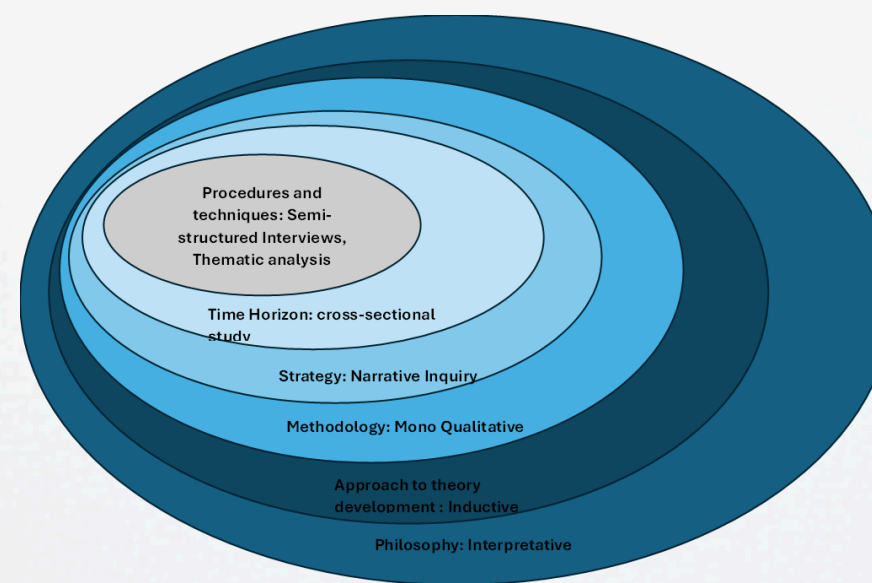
Procedures and techniques: Semi-structured Interviews, Thematic analysis

Time Horizon: cross-sectional study

Strategy: Narrative Inquiry

Methodology: Mono Qualitative

Approach to theory development : Inductive

Philosophy: Interpretative